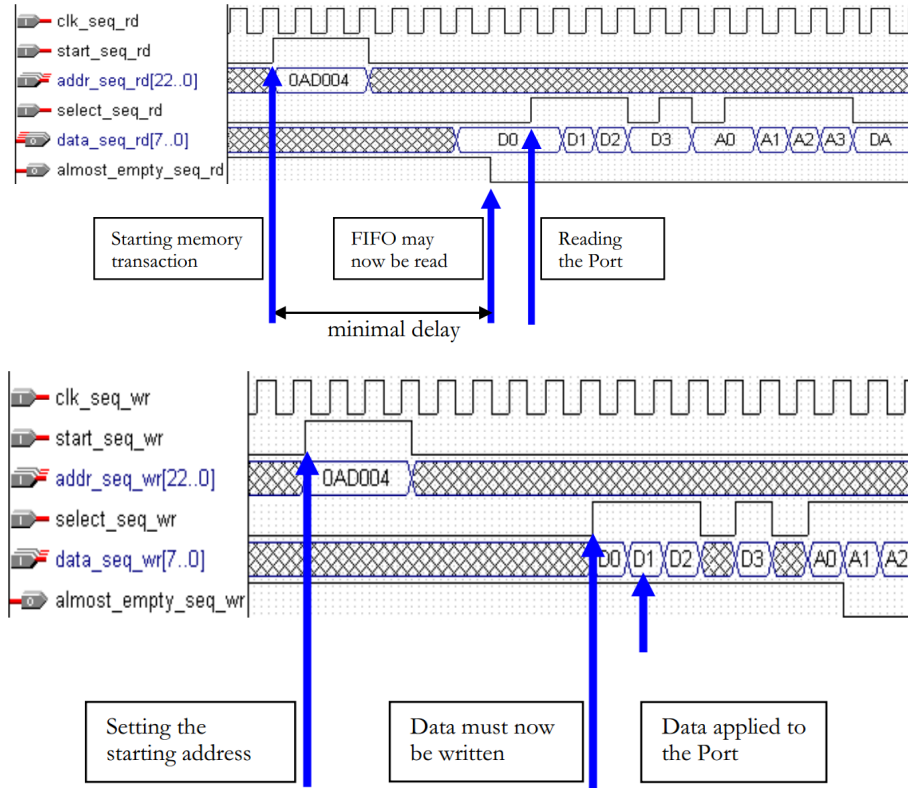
I clk_seq_rd
I start_seq_rd
I addr_seq_rd[22..0]
I select_seq_rd
O data_seq_rd[7..0]
O almost_empty_seq_rd

0AD004

D0 D1 D2 D3 A0 A1 A2 A3 DA

Starting memory transaction

FIFO may now be read

Reading the Port

minimal delay

I clk_seq_wr
I start_seq_wr
I addr_seq_wr[22..0]
I select_seq_wr
I data_seq_wr[7..0]
O almost_empty_seq_wr

0AD004

D0 D1 D2 D3 A0 A1 A2

Setting the starting address

Data must now be written

Data applied to the Port